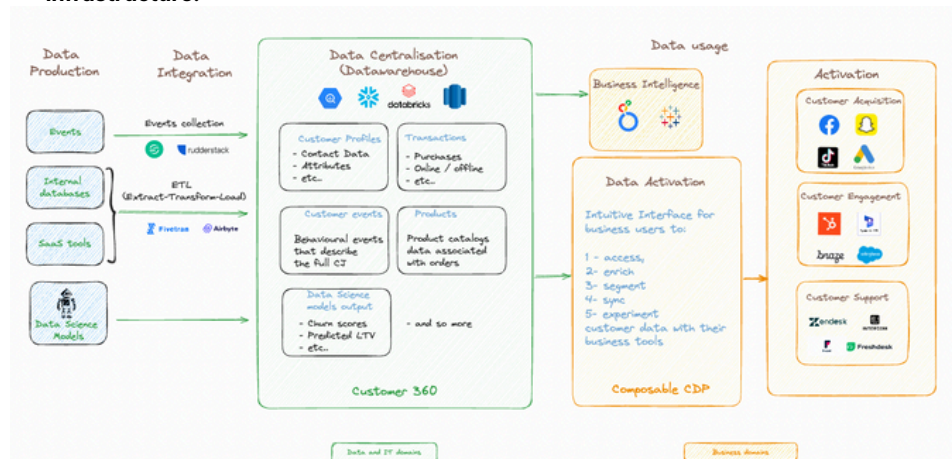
Data Production

Data Integration

Events

Events collection

rudderstack

Internal databases

ETL (Extract-Transform-Load)

SaaS tools

Fivetran

Airbyte

Data Science Models

Data Centralisation (Datawarehouse)

databricks

Customer Profiles
- Contact Data
- Attributes
- etc..

Transactions
- Purchases
- Online / offline
- etc..

Customer events
Behavioural events that describe the full CJ

Products
Product catalogs data associated with orders

Data Science models output
- Churn scores
- Predicted LTV
- etc..

- and so more

Customer 360

Data usage

Business Intelligence

Data Activation

Intuitive Interface for business users to:

1 - access,
2- enrich
3- segment
4- sync
5- experiment
customer data with their business tools

Composable CDP

Activation

Customer Acquisition

Customer Engagement

braze

Customer Support

zendesk

INTERCOM

Freshdesk

Data and IT domains

Business domains